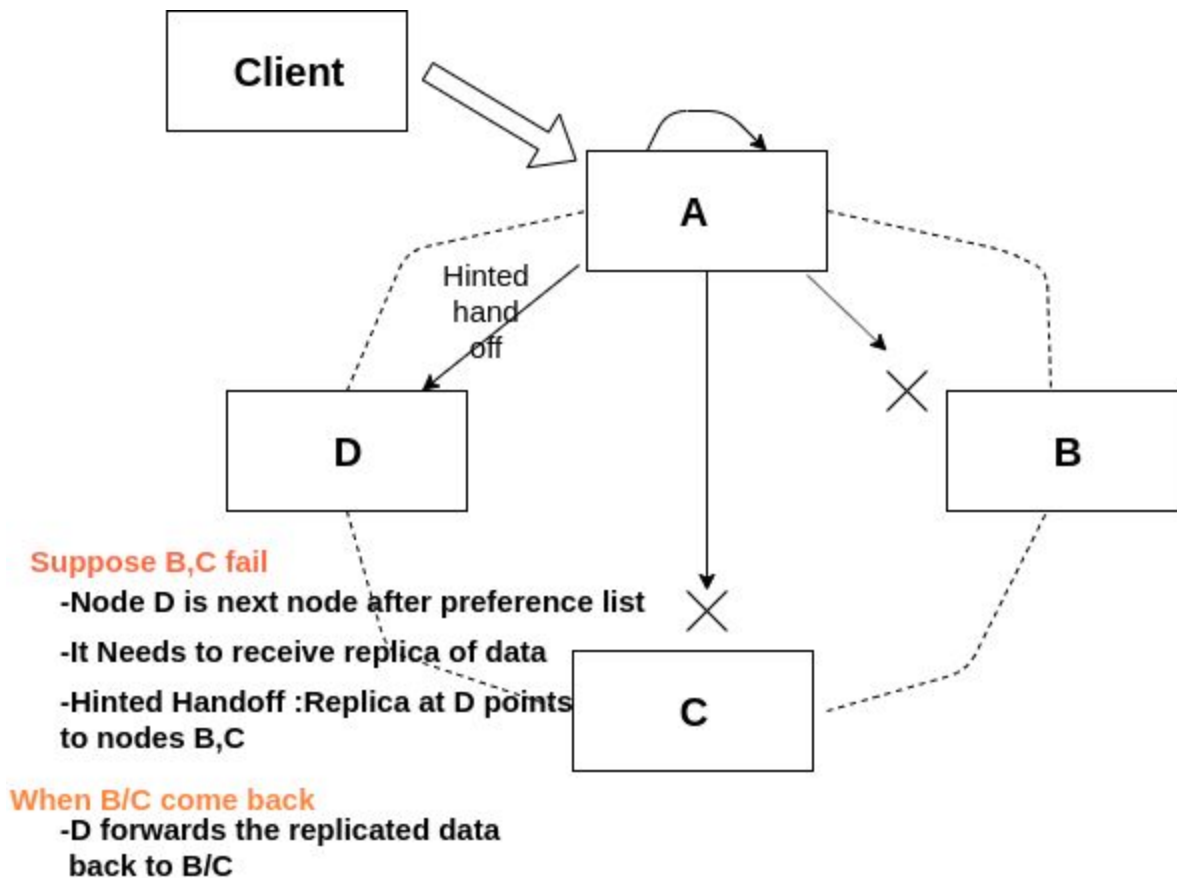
Client

A

Hinted hand off

D

B

C

Suppose B,C fail

-Node D is next node after preference list

-It Needs to receive replica of data

-Hinted Handoff :Replica at D points to nodes B,C

When B/C come back

-D forwards the replicated data back to B/C